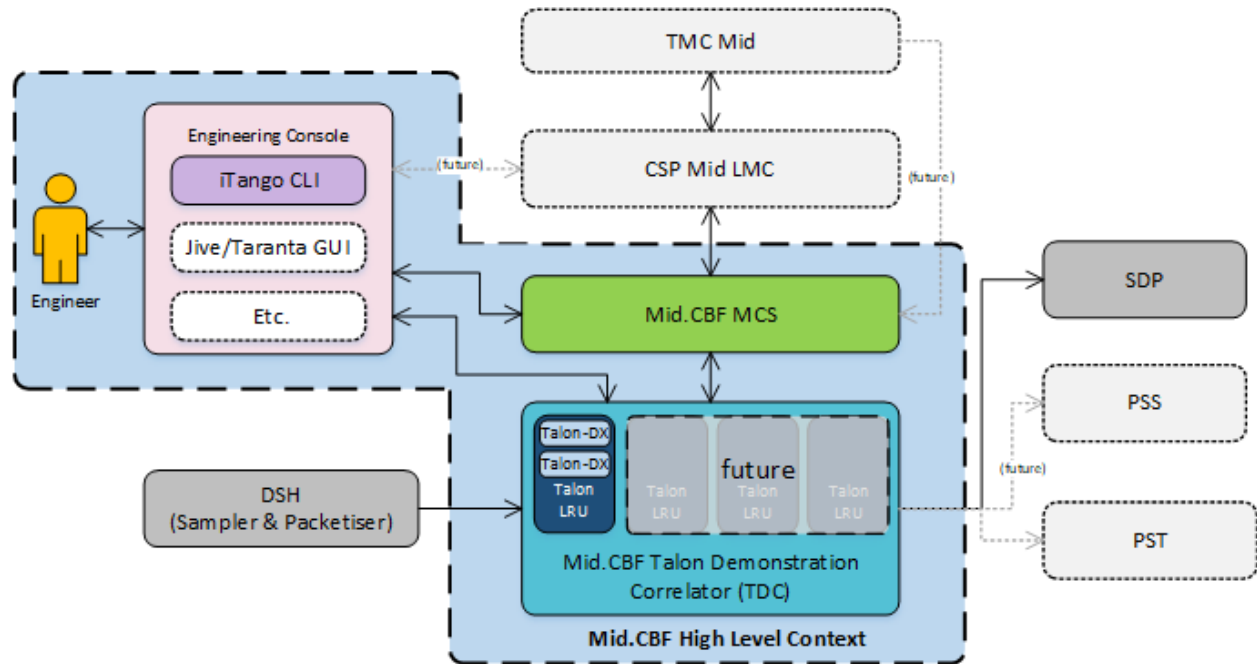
TMC Mid

Engineering Console

iTango CLI

(future)

CSP Mid LMC

(future)

Jive/Taranta GUI

Engineer

Etc.

Mid.CBF MCS

SDP

PSS

Talon-DX

Talon-DX

Talon LRU

future

Talon LRU

Talon LRU

Talon LRU

(future)

DSH (Sampler & Packetiser)

PST

Mid.CBF Talon Demonstration Correlator (TDC)

Mid.CBF High Level Context